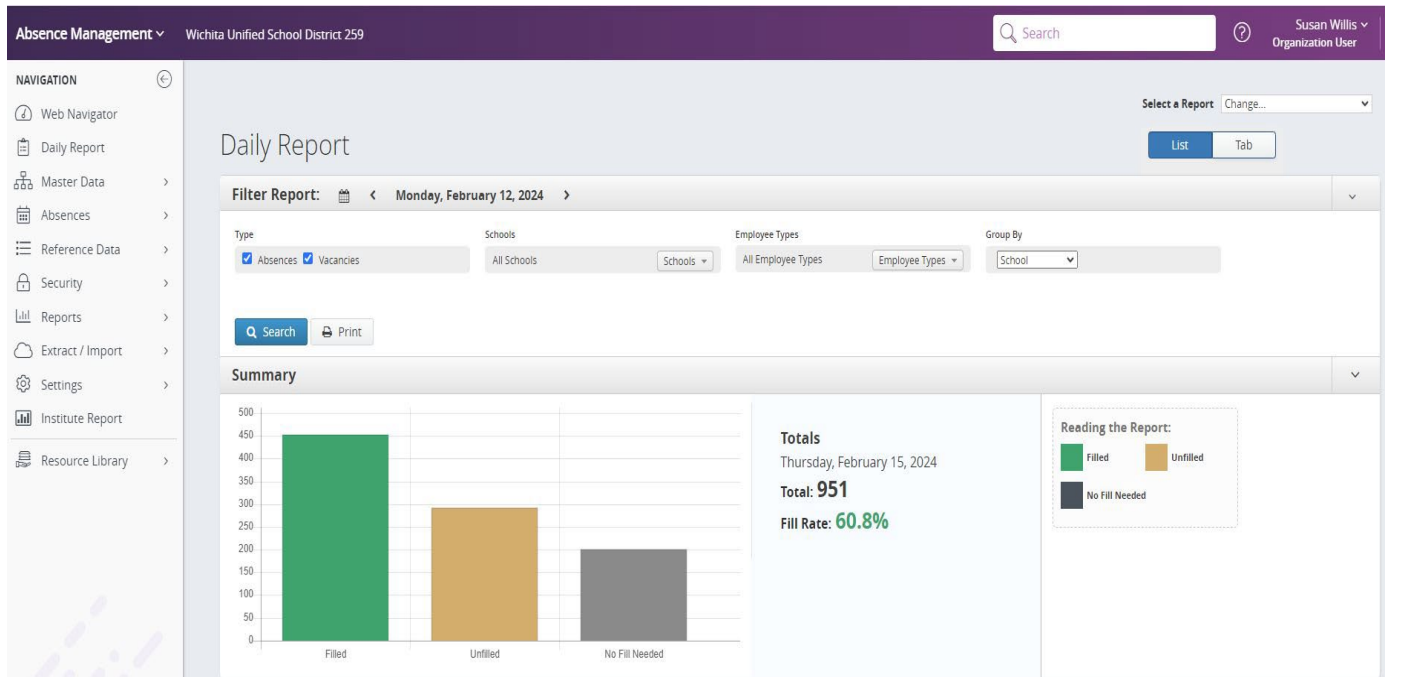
Absence Management ⌄ Wichita Unified School District 259

Search

Susan Willis ⌄
Organization User

NAVIGATION

Web Navigator
Daily Report
Master Data
Absences
Reference Data
Security
Reports
Extract / Import
Settings
Institute Report
Resource Library

Select a Report Change...

Daily Report

List Tab

Filter Report: Monday, February 12, 2024

Type
Absences Vacancies

Schools
All Schools Schools

Employee Types
All Employee Types Employee Types

Group By
School

Search Print

Summary

500
450
400
350
300
250
200
150
100
50
0

Filled Unfilled No Fill Needed

Totals
Thursday, February 15, 2024
Total: 951
Fill Rate: 60.8%

Reading the Report:
Filled
Unfilled
No Fill Needed